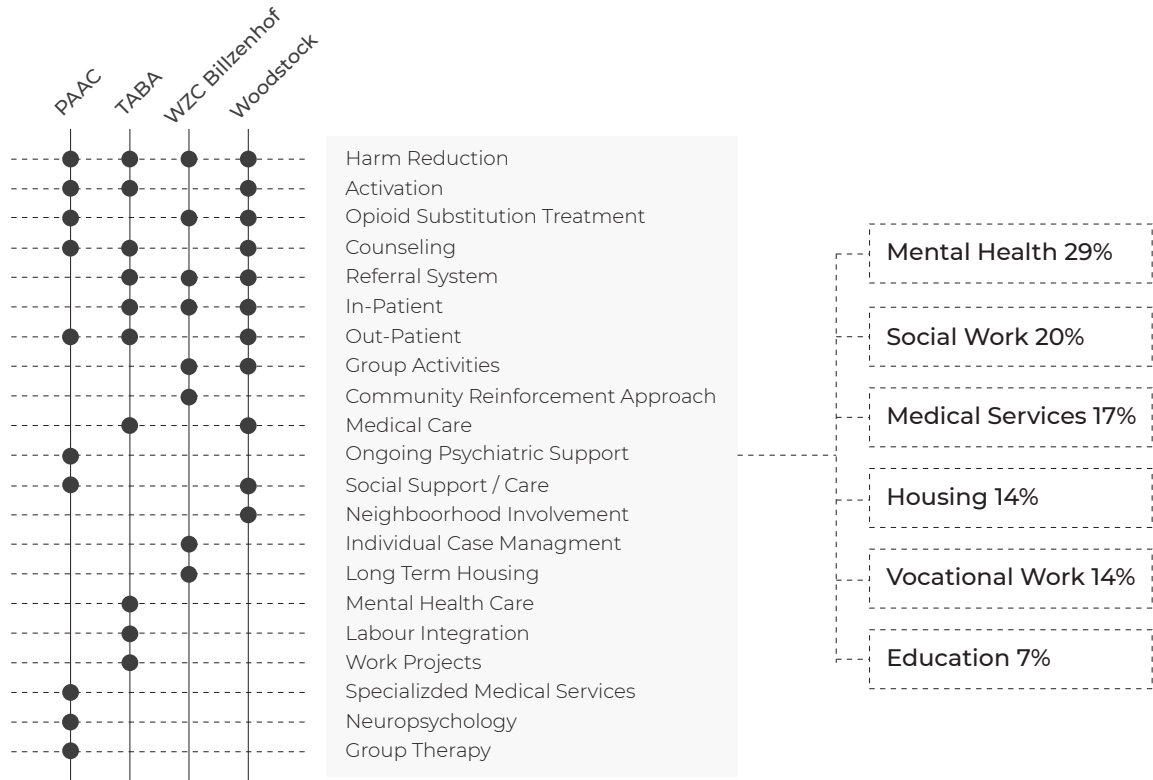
PAAC
TABA
WZC Billzenhof
Woodstock

Harm Reduction
Activation
Opioid Substitution Treatment
Counseling
Referral System
In-Patient
Out-Patient
Group Activities
Community Reinforcement Approach
Medical Care
Ongoing Psychiatric Support
Social Support / Care
Neighboorhood Involvement
Individual Case Managment
Long Term Housing
Mental Health Care
Labour Integration
Work Projects
Specializded Medical Services
Neuropsychology
Group Therapy

Mental Health 29%
Social Work 20%
Medical Services 17%
Housing 14%
Vocational Work 14%
Education 7%